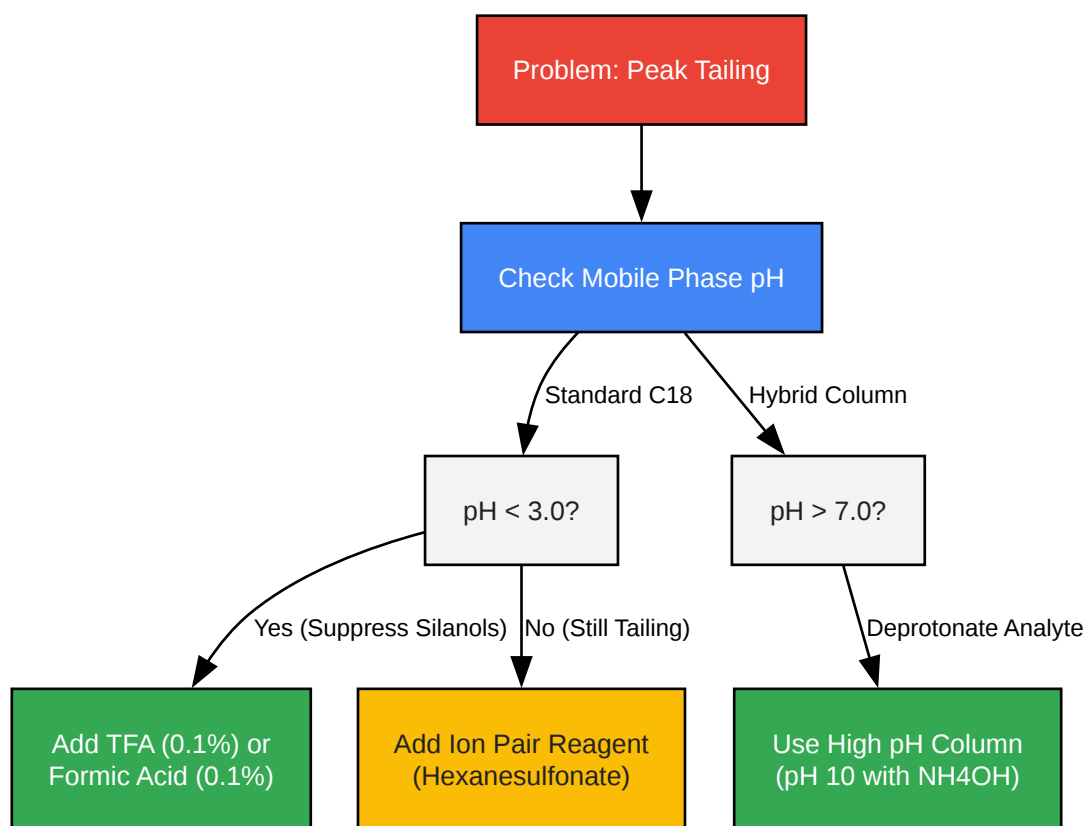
Problem: Peak Tailing

Check Mobile Phase pH

Standard C18

Hybrid Column

pH < 3.0?

pH > 7.0?

Yes (Suppress Silanols)

No (Still Tailing)

Deprotonate Analyte

Add TFA (0.1%) or Formic Acid (0.1%)

Add Ion Pair Reagent (Hexanesulfonate)

Use High pH Column (pH 10 with NH4OH)